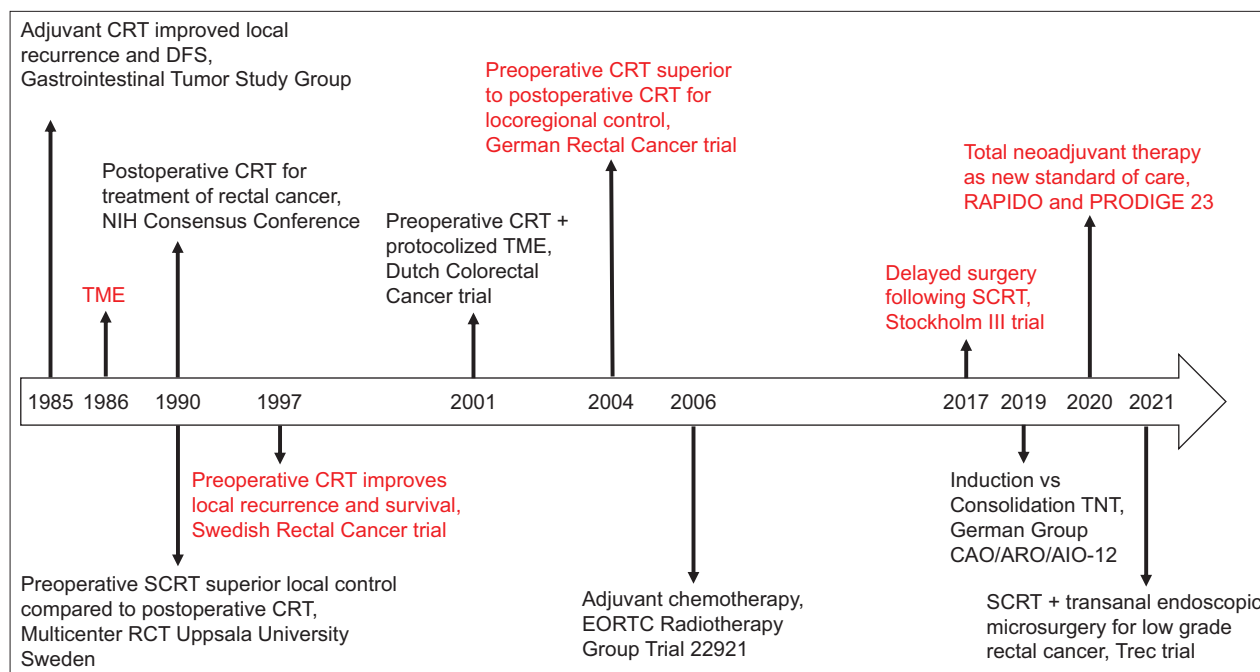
Adjuvant CRT improved local recurrence and DFS, Gastrointestinal Tumor Study Group

Postoperative CRT for treatment of rectal cancer, NIH Consensus Conference

TME

Preoperative CRT + protocolized TME, Dutch Colorectal Cancer trial

Preoperative CRT superior to postoperative CRT for locoregional control, German Rectal Cancer trial

Delayed surgery following SCRT, Stockholm III trial

Total neoadjuvant therapy as new standard of care, RAPIDO and PRODIGE 23

1985 1986 1990 1997 2001 2004 2006 2017 2019 2020 2021

Preoperative CRT improves local recurrence and survival, Swedish Rectal Cancer trial

Preoperative SCRT superior local control compared to postoperative CRT, Multicenter RCT Uppsala University Sweden

Adjuvant chemotherapy, EORTC Radiotherapy Group Trial 22921

Induction vs Consolidation TNT, German Group CAO/ARO/AIO-12

SCRT + transanal endoscopic microsurgery for low grade rectal cancer, Trec trial